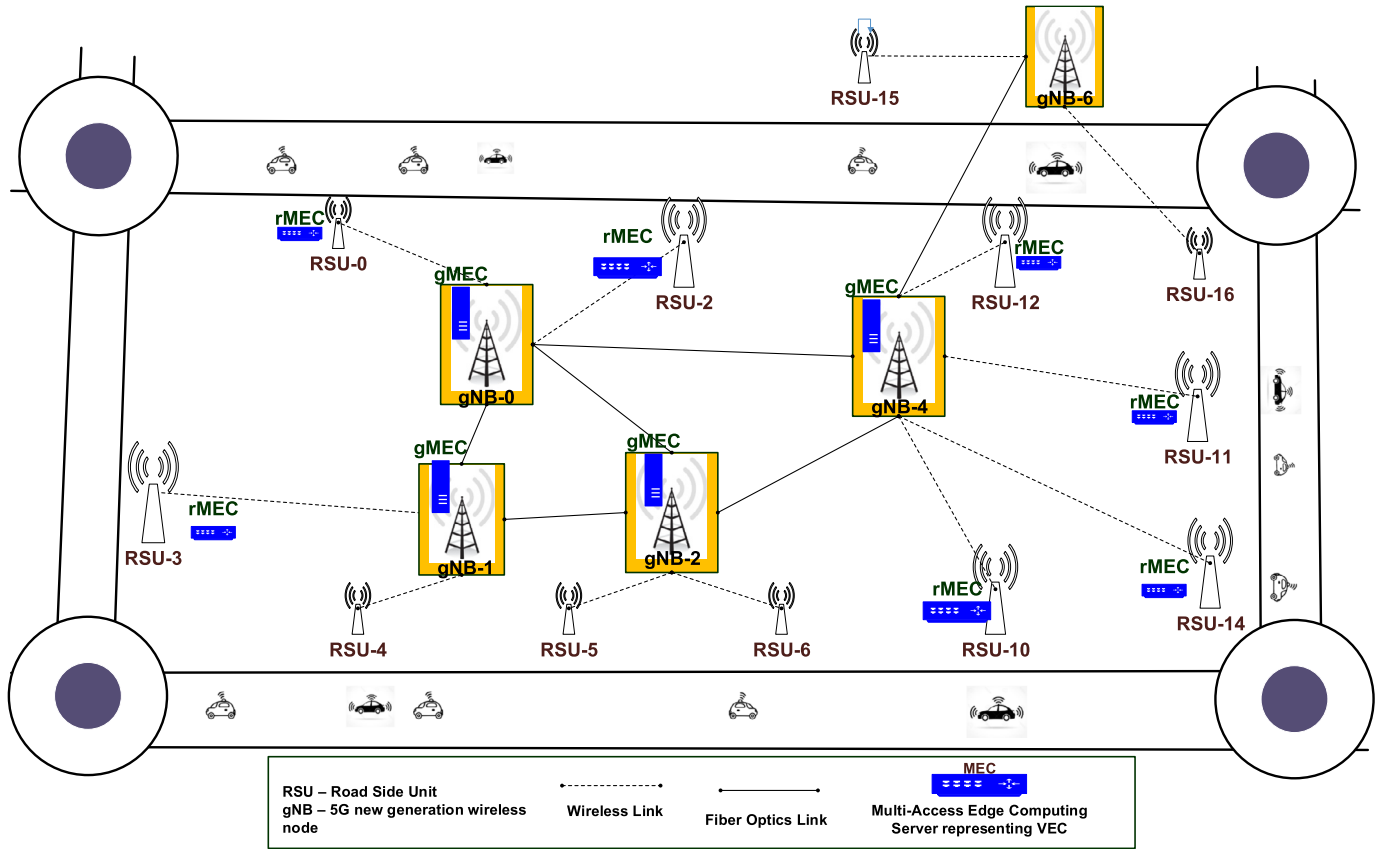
RSU-15
gNB-6
rMEC
RSU-0
rMEC
RSU-2
rMEC
RSU-12
RSU-16
gMEC
gNB-0
gMEC
gNB-4
rMEC
RSU-11
gMEC
gMEC
RSU-3
rMEC
gNB-1
gNB-2
rMEC
rMEC
RSU-14
RSU-4
RSU-5
RSU-6
RSU-10

RSU – Road Side Unit
gNB – 5G new generation wireless node
Wireless Link
Fiber Optics Link
MEC
Multi-Access Edge Computing Server representing VEC